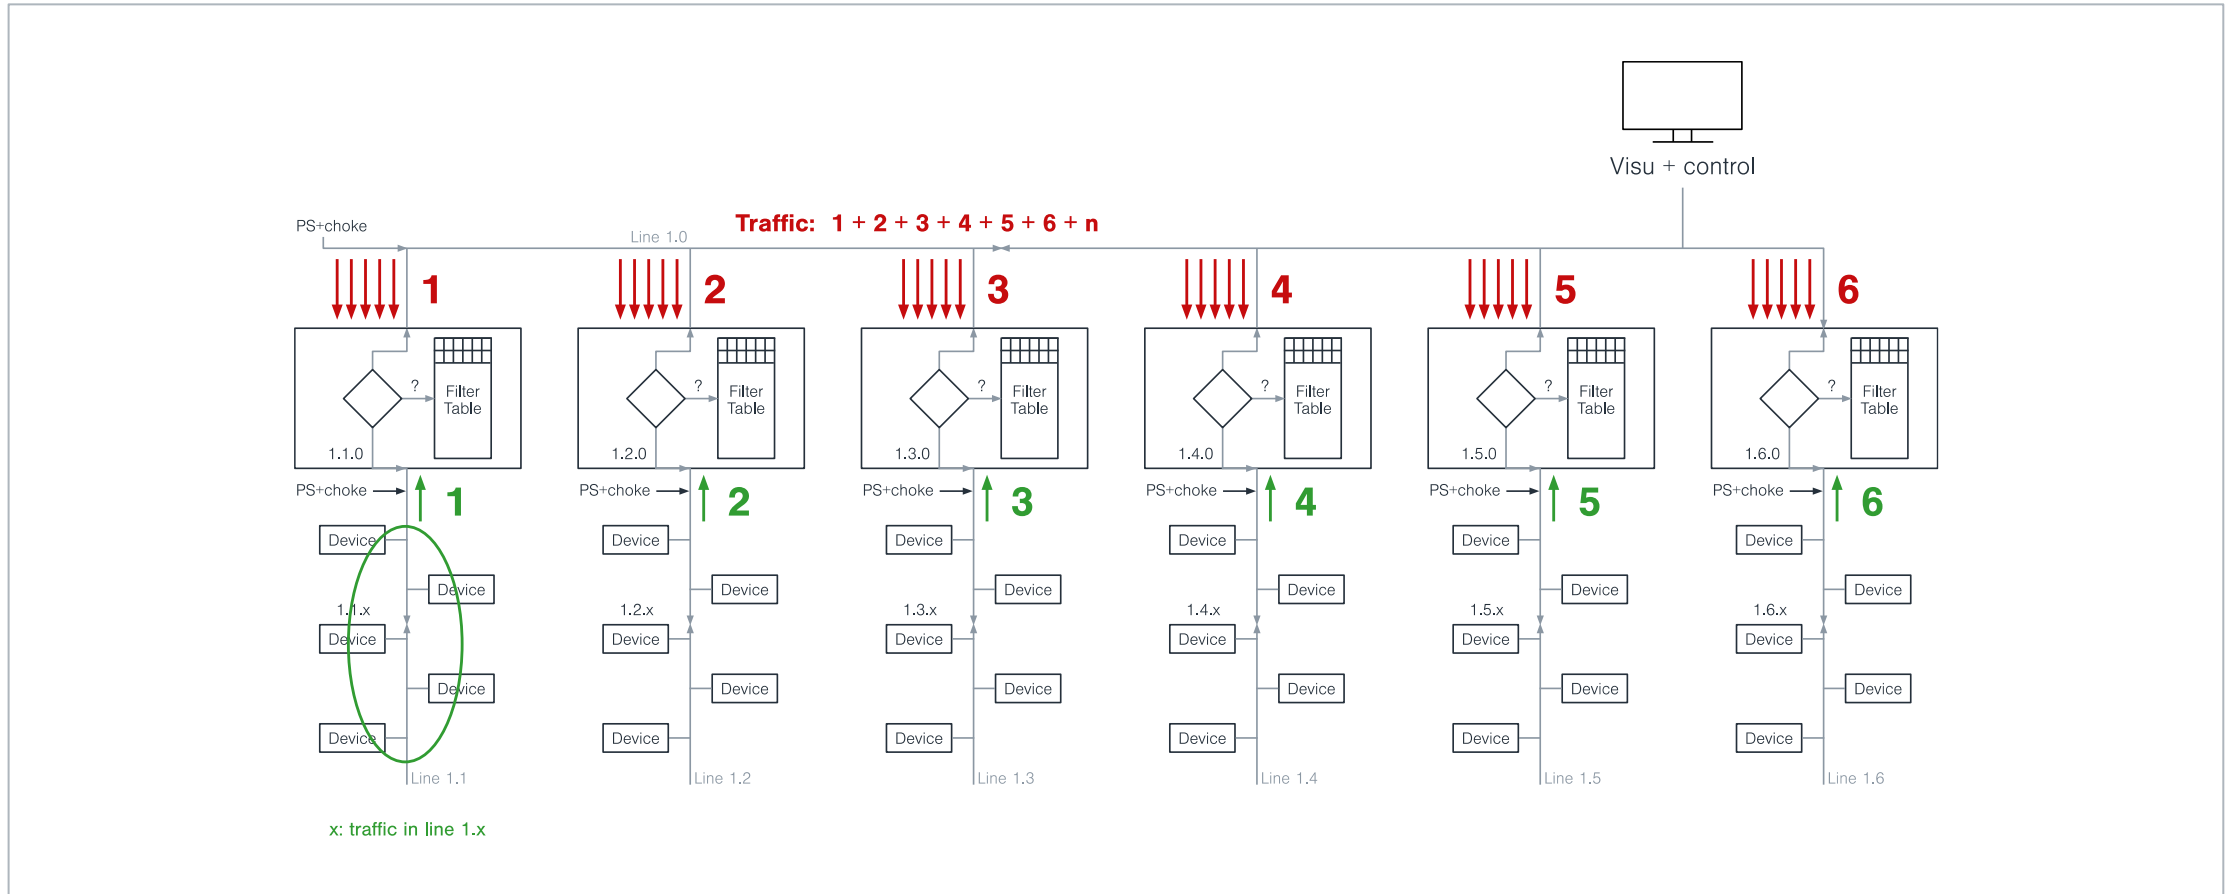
Visu + control

Traffic: 1 + 2 + 3 + 4 + 5 + 6 + n

PS+choke

Line 1.0

1 2 3 4 5 6

? Filter Table 1.1.0
? Filter Table 1.2.0
? Filter Table 1.3.0
? Filter Table 1.4.0
? Filter Table 1.5.0
? Filter Table 1.6.0

PS+choke 1
PS+choke 2
PS+choke 3
PS+choke 4
PS+choke 5
PS+choke 6

Device Device 1.1.x Device Device Device
Device Device 1.2.x Device Device Device
Device Device 1.3.x Device Device Device
Device Device 1.4.x Device Device Device
Device Device 1.5.x Device Device Device
Device Device 1.6.x Device Device Device

Line 1.1 Line 1.2 Line 1.3 Line 1.4 Line 1.5 Line 1.6

x: traffic in line 1.x